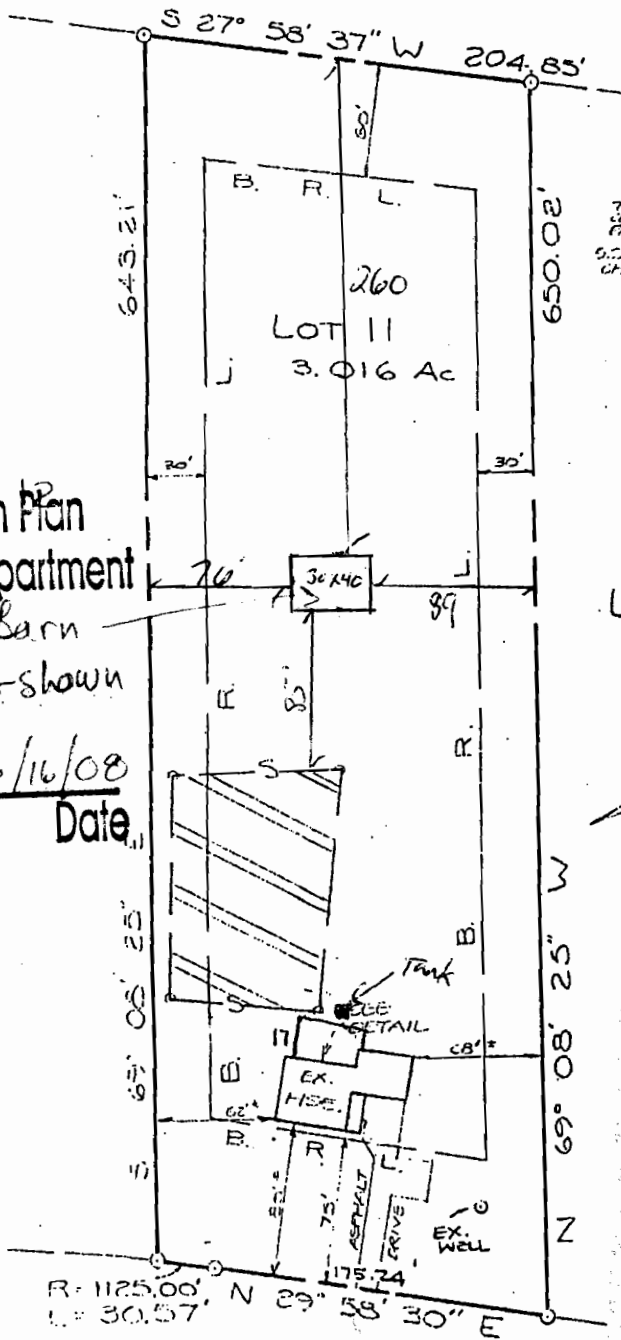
S 27° 58' 37" W 204.85'

50'

B. R. L.

643.21'

650.02'

260
LOT 11
3.016 Ac

30'

30'

n Plan
partment
Barn
-shown

76'

30'x40'

89

85'

/16/08
Date

R.

R.

S

S

69° 08' 25"

Tank

SEE DETAIL

17

EX. HSE.

68'±

62'±

B.

B.

R

L.

75'

ASPHALT DRIVE

EX. WELL

175.24'

69° 08' 25" W

Z

R: 1125.00'
L: 30.57'

N 29° 58' 30" E